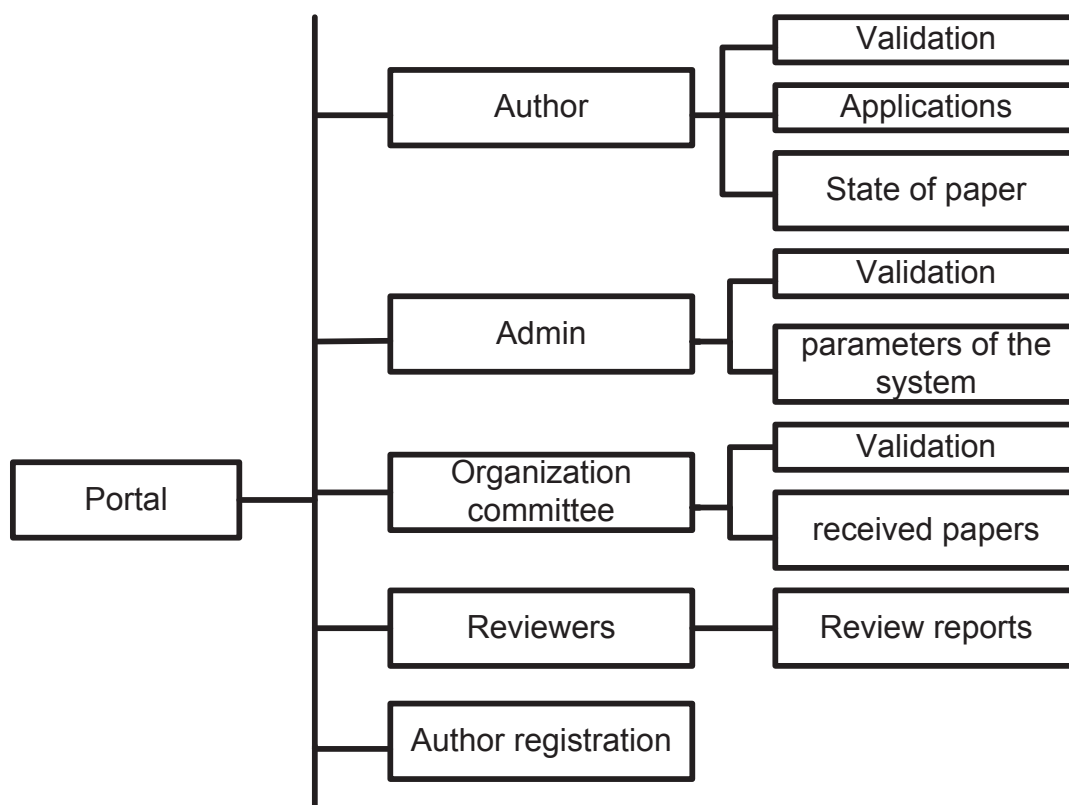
Portal

Author

Validation

Applications

State of paper

Admin

Validation

parameters of the system

Organization committee

Validation

received papers

Reviewers

Review reports

Author registration